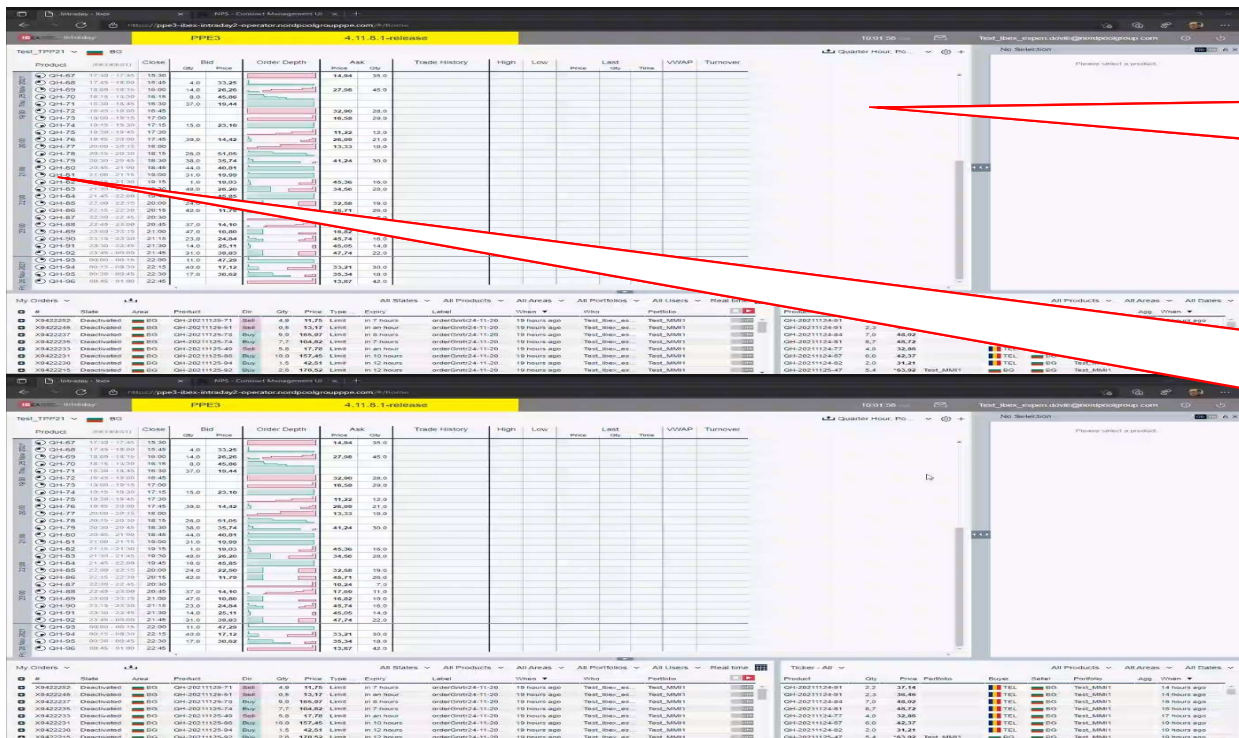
Intraday - Ibex | NPS - Contract Management UI
https://ppe3-ibex-intraday2-operator.nordpoolgrouppe.com/#/home
PPE3 4.11.8.1-release
10:01:56 Test_ibex_mpen.dovile@nordpoolgroup.com
Test_TPP21 BG
Quarter Hour, Po...
No Selection
Please select a product.

| Product | Close | Bid Qty | Bid Price | Order Depth | Ask Price | Ask Qty | Trade History | High | Low | Last Price | Last Qty | Last Time | VWAP | Turnover |
|---|---|---|---|---|---|---|---|---|---|---|---|---|---|---|
| QH-67 | 15:30 | | | | 14,94 | 35,0 | | | | | | | | |
| QH-68 | 15:45 | 4,0 | 33,25 | | | | | | | | | | | |
| QH-69 | 16:00 | 14,0 | 26,26 | | 27,98 | 45,0 | | | | | | | | |
| QH-70 | 16:15 | 0,0 | 45,86 | | | | | | | | | | | |
| QH-71 | 16:30 | 37,0 | 19,44 | | | | | | | | | | | |
| QH-72 | 16:45 | | | | 32,90 | 28,0 | | | | | | | | |
| QH-73 | 17:00 | | | | 16,58 | 29,0 | | | | | | | | |
| QH-74 | 17:15 | 15,0 | 23,10 | | | | | | | | | | | |
| QH-75 | 17:30 | | | | 11,22 | 12,0 | | | | | | | | |
| QH-76 | 17:45 | 39,0 | 14,42 | | 26,09 | 21,0 | | | | | | | | |
| QH-77 | 18:00 | | | | 13,33 | 18,0 | | | | | | | | |
| QH-78 | 18:15 | 26,0 | 51,05 | | | | | | | | | | | |
| QH-79 | 18:30 | 38,0 | 35,74 | | 41,24 | 30,0 | | | | | | | | |
| QH-80 | 18:45 | 44,0 | 40,91 | | | | | | | | | | | |
| QH-81 | 19:00 | 21,0 | 19,99 | | | | | | | | | | | |
| QH-82 | 19:15 | 1,0 | 19,03 | | 45,36 | 16,0 | | | | | | | | |
| QH-83 | 19:30 | 49,0 | 26,26 | | 34,56 | 28,0 | | | | | | | | |
| QH-84 | 19:45 | 18,0 | 45,85 | | | | | | | | | | | |
| QH-85 | 20:00 | 24,0 | 22,50 | | 32,58 | 19,0 | | | | | | | | |
| QH-86 | 20:15 | 42,0 | 11,79 | | 45,71 | 29,0 | | | | | | | | |
| QH-87 | 20:30 | | | | 10,24 | 7,0 | | | | | | | | |
| QH-88 | 20:45 | 37,0 | 14,10 | | 17,69 | 11,0 | | | | | | | | |
| QH-89 | 21:00 | 47,0 | 10,80 | | 18,82 | 10,0 | | | | | | | | |
| QH-90 | 21:15 | 23,0 | 24,84 | | 45,74 | 16,0 | | | | | | | | |
| QH-91 | 21:30 | 14,0 | 25,11 | | 45,05 | 14,0 | | | | | | | | |
| QH-92 | 21:45 | 31,0 | 39,83 | | 47,74 | 22,0 | | | | | | | | |
| QH-93 | 22:00 | 11,0 | 47,29 | | | | | | | | | | | |
| QH-94 | 22:15 | 49,0 | 17,12 | | 33,21 | 30,0 | | | | | | | | |
| QH-95 | 22:30 | 17,0 | 30,52 | | 35,34 | 19,0 | | | | | | | | |
| QH-96 | 22:45 | | | | 13,87 | 42,0 | | | | | | | | |

My Orders
All States | All Products | All Areas | All Portfolios | All Users | Real time

| # | State | Area | Product | Dir | Qty | Price | Type | Expiry | Label | When | Who | Portfolio |
|---|---|---|---|---|---|---|---|---|---|---|---|---|
| X9422252 | Deactivated | BG | QH-20211126-71 | Sell | 4,9 | 11,75 | Limit | in 7 hours | orderGmtt24-11-20 | 19 hours ago | Test_ibex_es... | Test_MMR1 |
| X9422246 | Deactivated | BG | QH-20211126-61 | Sell | 0,5 | 13,17 | Limit | in an hour | orderGmtt24-11-20 | 19 hours ago | Test_ibex_es... | Test_MMR1 |
| X9422237 | Deactivated | BG | QH-20211125-76 | Buy | 9,9 | 166,97 | Limit | in 8 hours | orderGmtt24-11-20 | 19 hours ago | Test_ibex_es... | Test_MMR1 |
| X9422236 | Deactivated | BG | QH-20211125-74 | Buy | 7,7 | 104,82 | Limit | in 7 hours | orderGmtt24-11-20 | 19 hours ago | Test_ibex_es... | Test_MMR1 |
| X9422233 | Deactivated | BG | QH-20211125-40 | Sell | 5,6 | 17,78 | Limit | in an hour | orderGmtt24-11-20 | 19 hours ago | Test_ibex_es... | Test_MMR1 |
| X9422231 | Deactivated | BG | QH-20211125-80 | Buy | 10,0 | 157,45 | Limit | in 10 hours | orderGmtt24-11-20 | 19 hours ago | Test_ibex_es... | Test_MMR1 |
| X9422220 | Deactivated | BG | QH-20211125-94 | Buy | 1,5 | 42,51 | Limit | in 12 hours | orderGmtt24-11-20 | 19 hours ago | Test_ibex_es... | Test_MMR1 |
| X9422215 | Deactivated | BG | QH-20211125-92 | Buy | 2,0 | 170,52 | Limit | in 12 hours | orderGmtt24-11-20 | 19 hours ago | Test_ibex_es... | Test_MMR1 |

Ticker - All
All Products | All Areas | All Dates

| Product | Qty | Price | Portfolio | Buyer | Seller | Portfolio | Agg | When |
|---|---|---|---|---|---|---|---|---|
| QH-20211124-91 | 2,2 | 37,14 | | TEL | BG | Test_MMR1 | | 14 hours ago |
| QH-20211124-91 | 2,3 | 36,46 | | TEL | BG | Test_MMR1 | | 14 hours ago |
| QH-20211124-84 | 7,0 | 46,92 | | TEL | BG | Test_MMR1 | | 16 hours ago |
| QH-20211124-81 | 8,7 | 45,72 | | TEL | BG | Test_MMR1 | | 16 hours ago |
| QH-20211124-77 | 4,0 | 32,86 | | TEL | BG | Test_MMR1 | | 17 hours ago |
| QH-20211124-57 | 6,0 | 42,37 | | TEL | BG | Test_MMR1 | | 18 hours ago |
| QH-20211124-62 | 2,0 | 31,21 | | TEL | BG | Test_MMR1 | | 18 hours ago |
| QH-20211125-47 | 5,4 | *63,92 | Test_MMR1 | | BG | Test_MMR1 | | 19 hours ago |